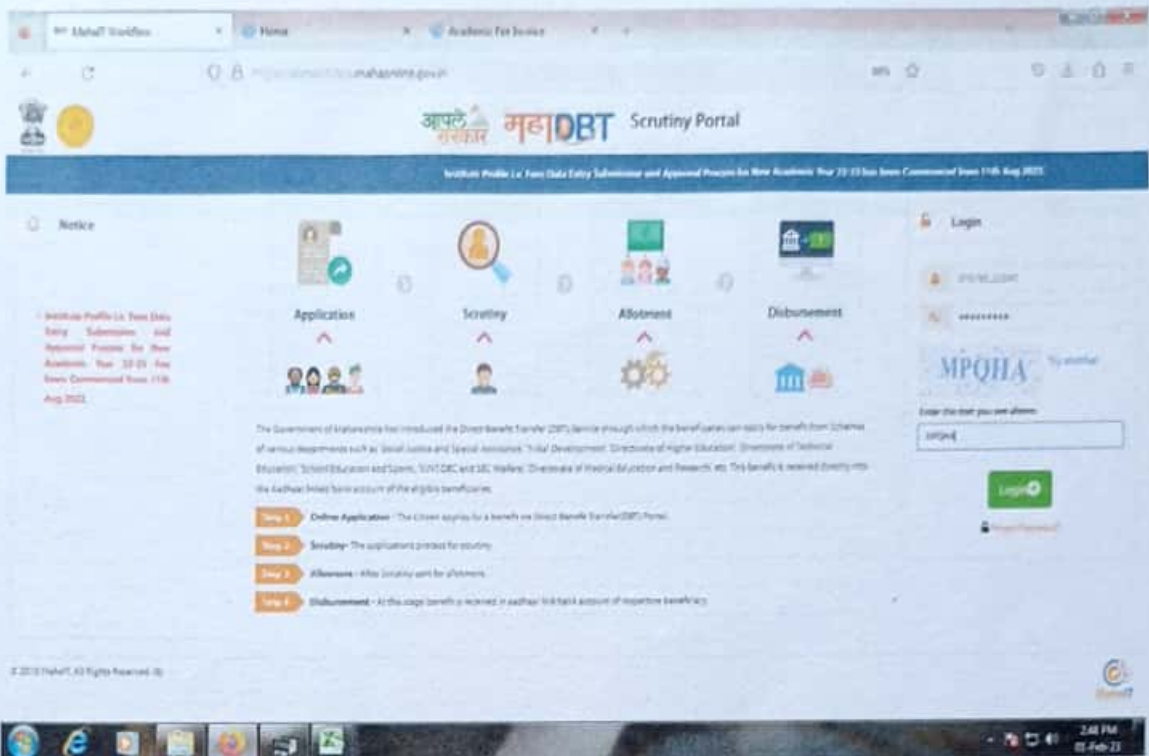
MahaIT Workflow × Home × Academic Fee Invoice ×

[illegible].mahaonline.gov.in

आपले सरकार महाDBT Scrutiny Portal

Institute Profile i.e. Fees Data Entry Submission and Approval Process for New Academic Year 22-23 has been Commenced from 11th Aug 2022

Notice

Institute Profile i.e. Fees Data Entry Submission and Approval Process for New Academic Year 22-23 has been Commenced from 11th Aug 2022

Application

Scrutiny

Allotment

Disbursement

The Government of Maharashtra has introduced the Direct Benefit Transfer (DBT) Service through which the beneficiaries can apply for benefit from Schemes of various departments such as 'Social Justice and Special Assistance', 'Tribal Development', 'Directorate of Higher Education', 'Directorate of Technical Education', 'School Education and Sports', 'VJNT,OBC and SBC Welfare', 'Directorate of Medical Education and Research', etc. The benefit is received directly into the Aadhaar linked bank account of the eligible beneficiaries.

Step 1 Online Application - The Citizen applies for a benefit via Direct Benefit Transfer(DBT) Portal.

Step 2 Scrutiny - The applications proceed for scrutiny.

Step 3 Allotment - After Scrutiny sent for allotment.

Step 4 Disbursement - At this stage benefit is received in aadhaar link bank account of respective beneficiary.

Login

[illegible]

*********

MPQHA Try another

Enter the text you see above

MPQHA

Login

Forgot Password?

© 2019 MahaIT, All Rights Reserved. (8)

MahaIT

2:48 PM
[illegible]-Feb-23